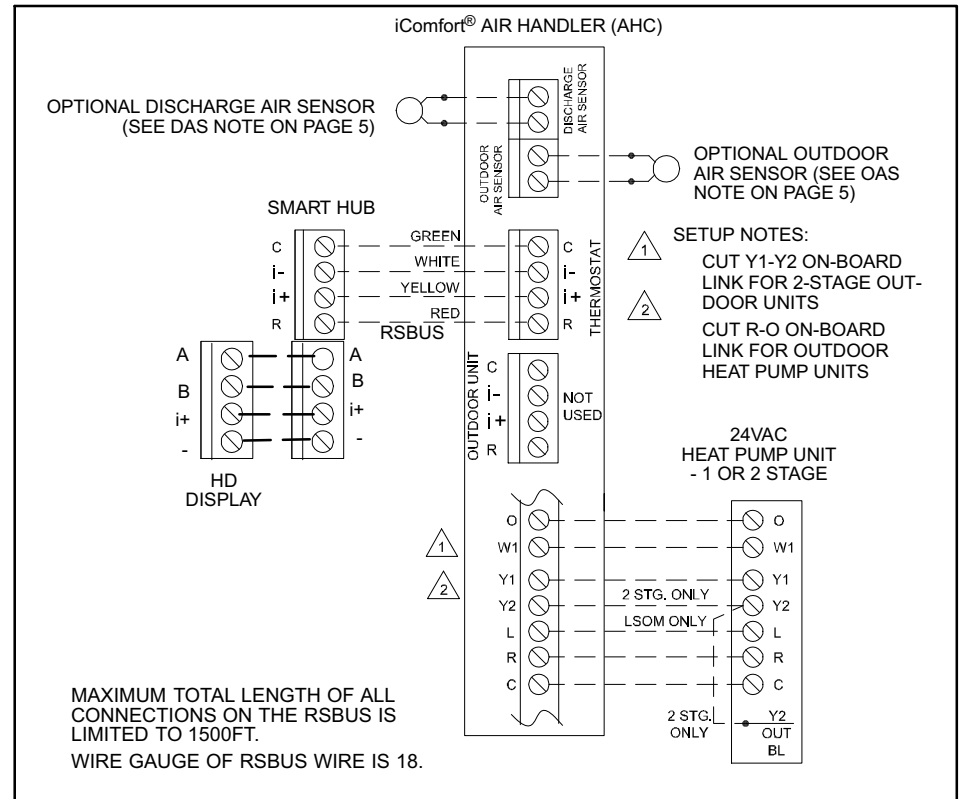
iComfort® AIR HANDLER (AHC)

OPTIONAL DISCHARGE AIR SENSOR (SEE DAS NOTE ON PAGE 5)

DISCHARGE AIR SENSOR

OUTDOOR AIR SENSOR

OPTIONAL OUTDOOR AIR SENSOR (SEE OAS NOTE ON PAGE 5)

SMART HUB

C
i-
i+
R

GREEN
WHITE
YELLOW
RED

RSBUS

C
i-
i+
R

THERMOSTAT

1 SETUP NOTES:
CUT Y1-Y2 ON-BOARD LINK FOR 2-STAGE OUTDOOR UNITS

2 CUT R-O ON-BOARD LINK FOR OUTDOOR HEAT PUMP UNITS

A
B
i+
-

A
B
i+
-

HD DISPLAY

OUTDOOR UNIT
C
i-
i+
R

NOT USED

24VAC HEAT PUMP UNIT - 1 OR 2 STAGE

1
2

O
W1
Y1
Y2
L
R
C

2 STG. ONLY
LSOM ONLY

O
W1
Y1
Y2
L
R
C

2 STG. ONLY

Y2 OUT BL

MAXIMUM TOTAL LENGTH OF ALL CONNECTIONS ON THE RSBUS IS LIMITED TO 1500FT.

WIRE GAUGE OF RSBUS WIRE IS 18.